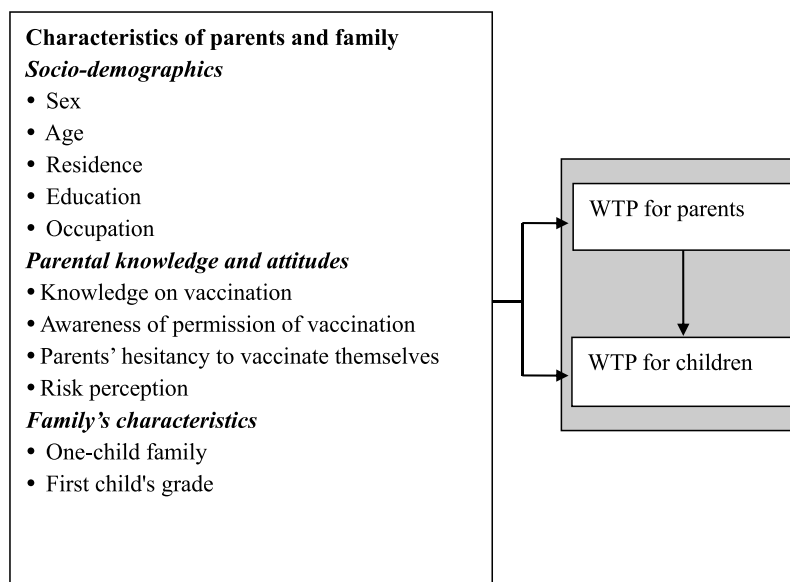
Characteristics of parents and family
Socio-demographics
• Sex
• Age
• Residence
• Education
• Occupation
Parental knowledge and attitudes
• Knowledge on vaccination
• Awareness of permission of vaccination
• Parents' hesitancy to vaccinate themselves
• Risk perception
Family's characteristics
• One-child family
• First child's grade

WTP for parents

WTP for children